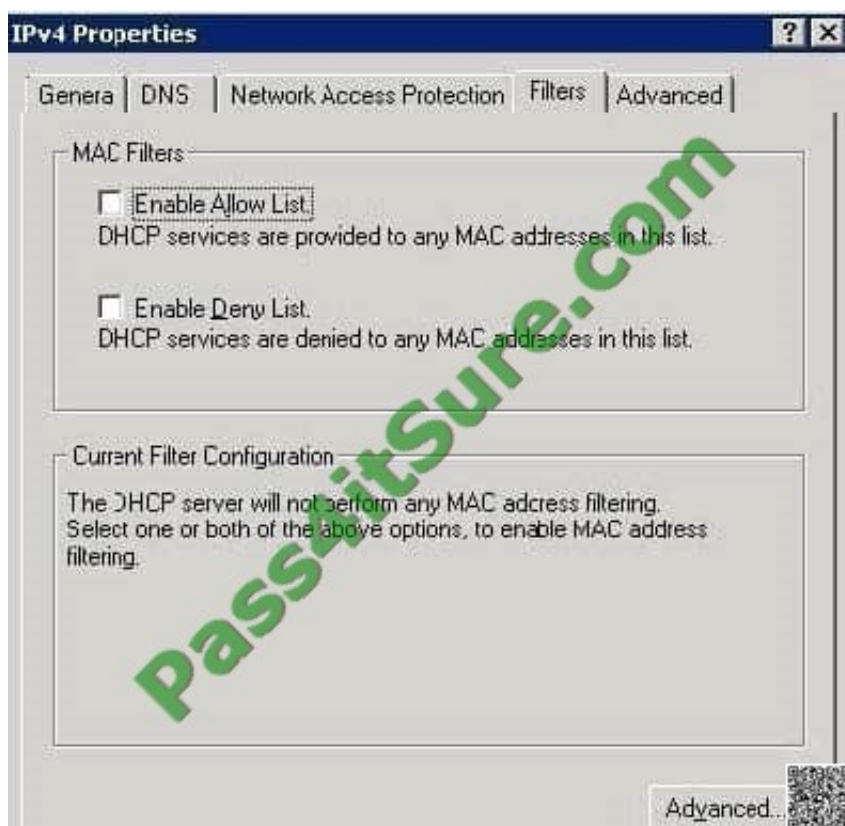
IPv4 Properties

? X

Genera | DNS | Network Access Protection | Filters | Advanced

MAC Filters

Enable Allow List.
DHCP services are provided to any MAC addresses in this list.

Enable Deny List.
DHCP services are denied to any MAC addresses in this list.

Current Filter Configuration

The DHCP server will not perform any MAC address filtering. Select one or both of the above options, to enable MAC address filtering.

Advanced...

PassitSure.com